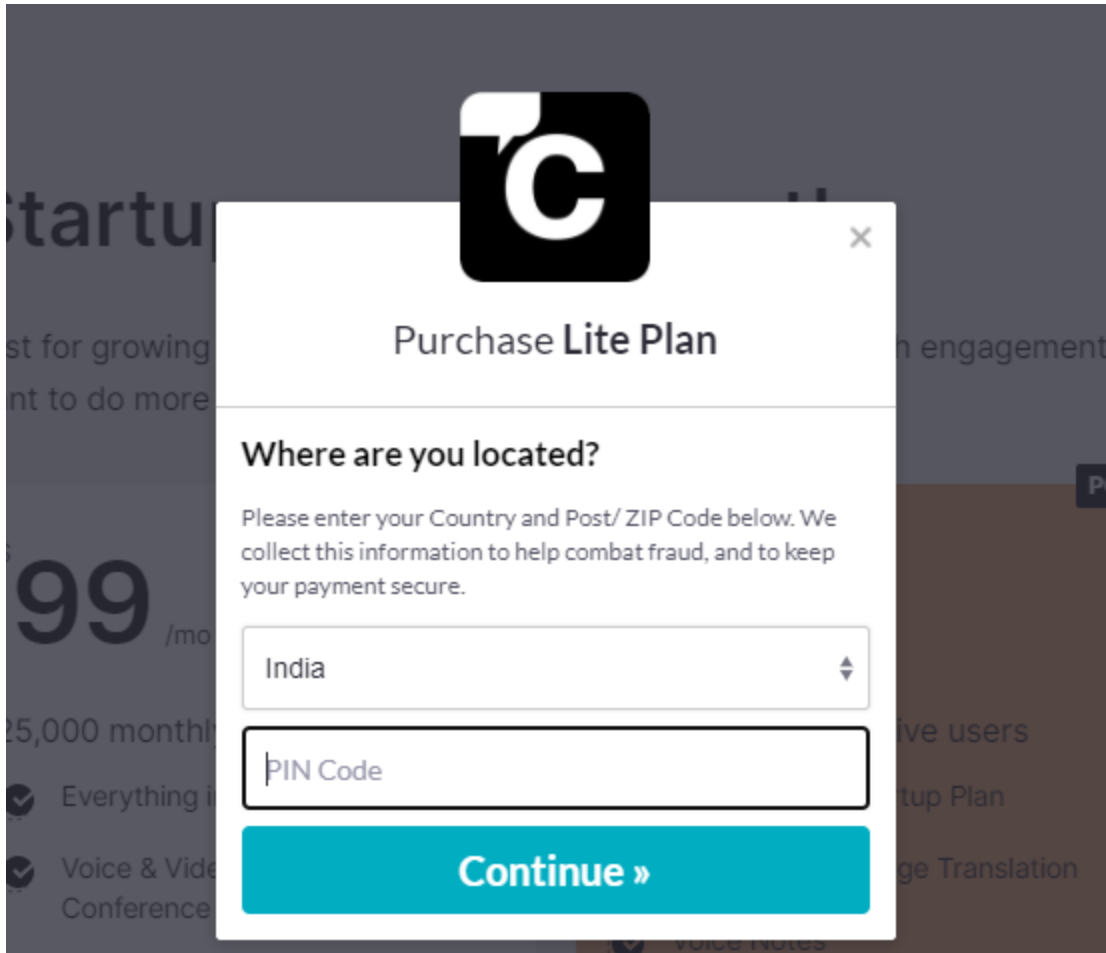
Startu

st for growing
nt to do more

h engagement

99 /mo

25,000 monthly

Everything i

Voice & Vide
Conference

ive users

rtup Plan

ge Translation

Voice Notes

P

C

×

Purchase Lite Plan

Where are you located?

Please enter your Country and Post/ ZIP Code below. We collect this information to help combat fraud, and to keep your payment secure.

India

PIN Code

Continue »